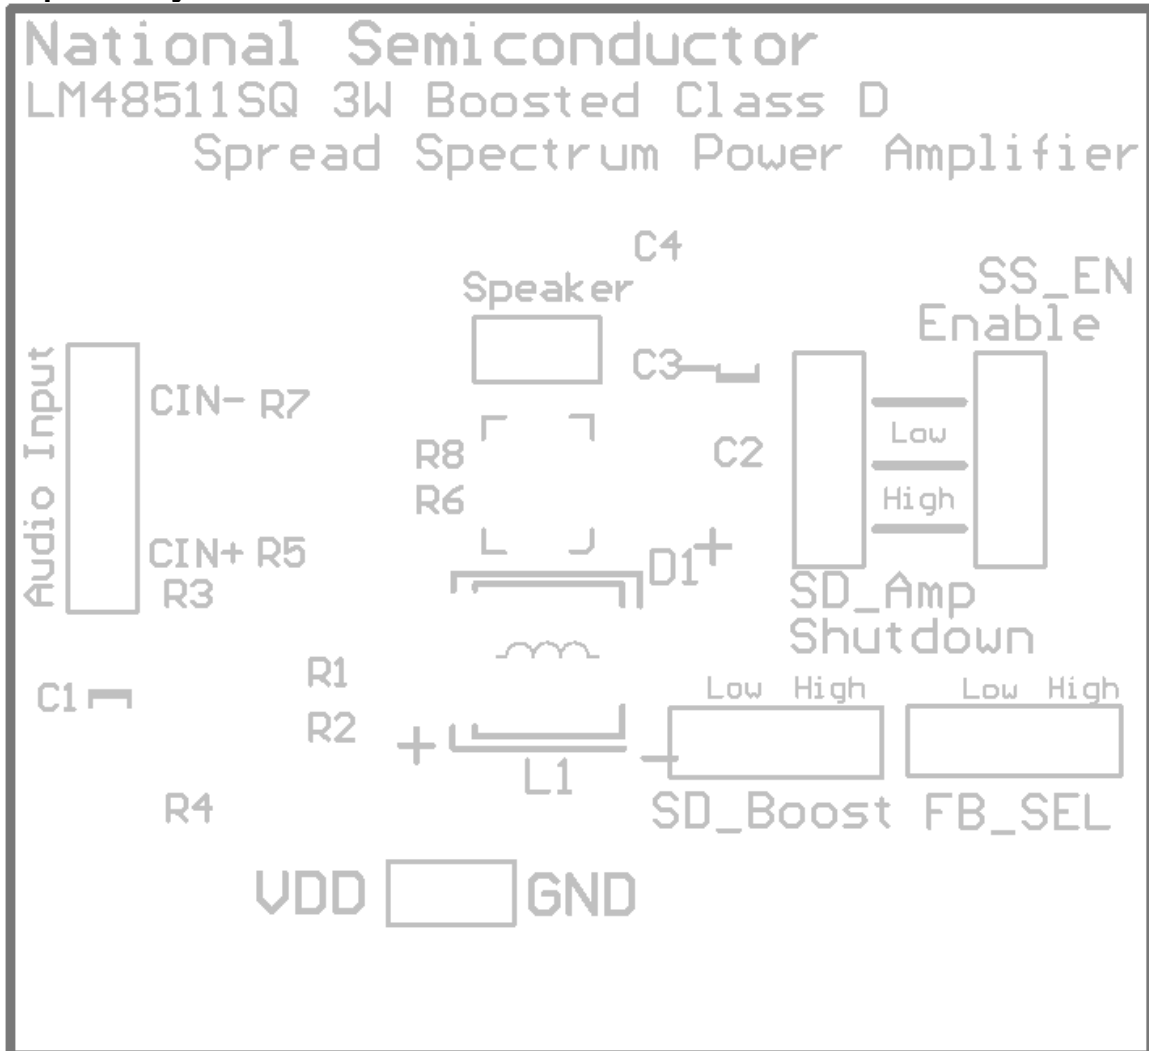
National Semiconductor
LM48511SQ 3W Boosted Class D
Spread Spectrum Power Amplifier

C4
Speaker
SS_EN
Enable
C3
Audio Input
CIN- R7
Low
R8
C2
R6
High
+
CIN+ R5
D1
R3
SD_Amp
Shutdown
R1
Low High
Low High
C1
R2
+
-
L1
SD_Boost FB_SEL
R4
VDD GND